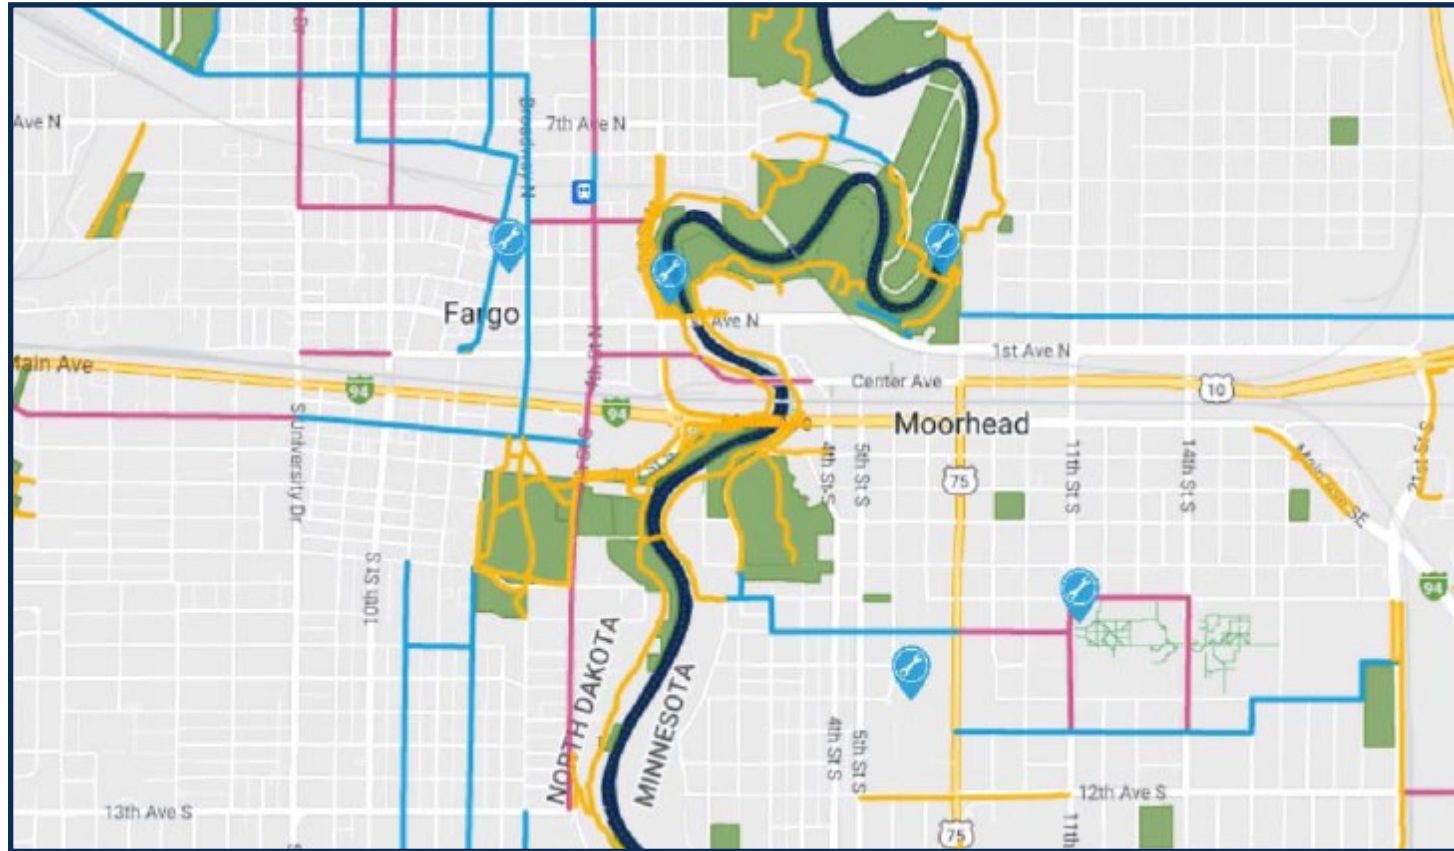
Ave N

7th Ave N

Broadway N

Dr

Fargo

Ave N

1st Ave N

Main Ave

94

94

Center Ave

10

Moorhead

S University Dr

10th St S

4th St N

4th St S

5th St S

75

11th St S

14th St S

Main Ave SE

21st St S

94

NORTH DAKOTA

MINNESOTA

4th St S

5th St S

12th Ave S

13th Ave S

75

11th